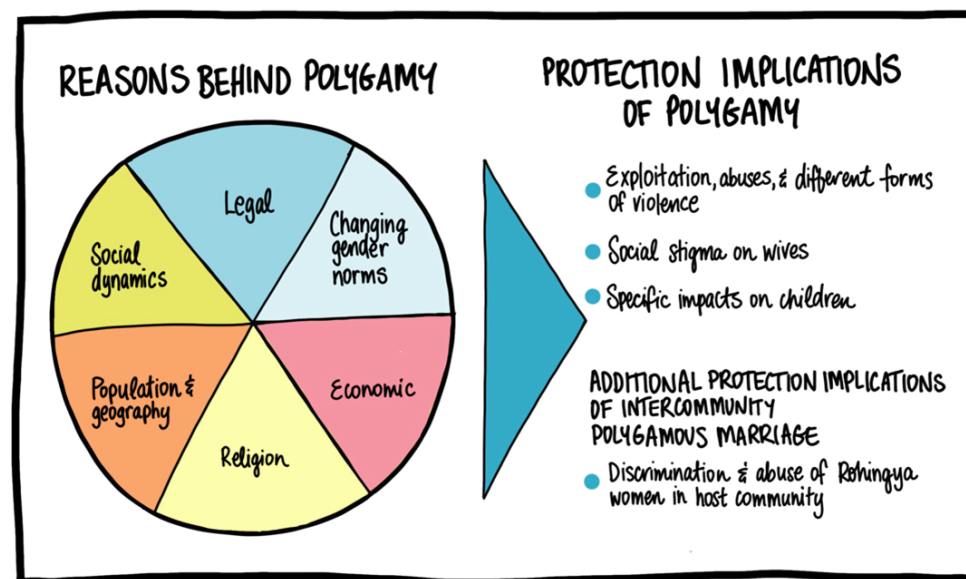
REASONS BEHIND POLYGAMY

Legal

Changing gender norms

Social dynamics

Economic

Population & geography

Religion

PROTECTION IMPLICATIONS OF POLYGAMY

Exploitation, abuses, & different forms of violence

Social stigma on wives

Specific impacts on children

ADDITIONAL PROTECTION IMPLICATIONS OF INTERCOMMUNITY POLYGAMOUS MARRIAGE

Discrimination & abuse of Rohingya women in host community